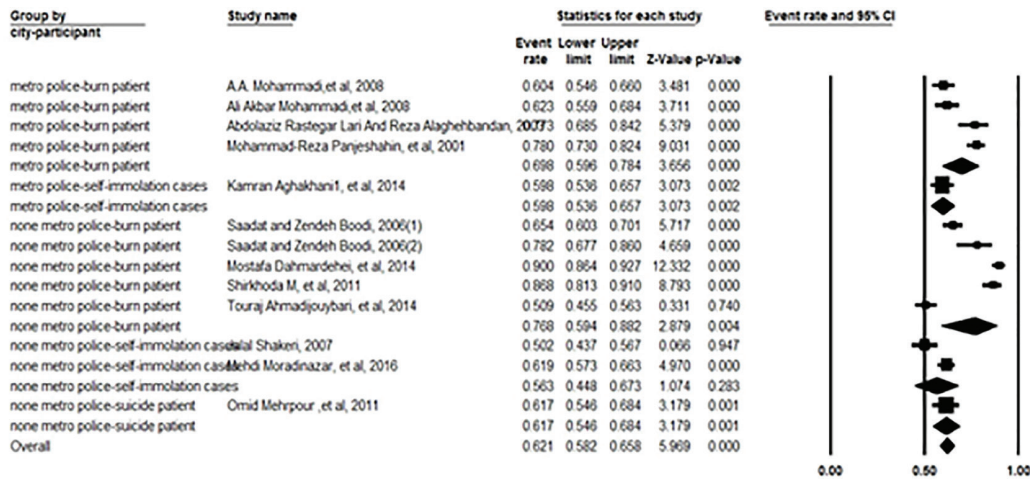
| Group by city-participant | Study name | Event rate | Lower limit | Upper limit | Z-Value | p-Value |
|---|---|---|---|---|---|---|
| metro police-burn patient | A.A. Mohammadi,et al, 2008 | 0.604 | 0.546 | 0.660 | 3.481 | 0.000 |
| metro police-burn patient | Ali Akbar Mohammadi,et al, 2008 | 0.623 | 0.559 | 0.684 | 3.711 | 0.000 |
| metro police-burn patient | Abdolaziz Rastegar Lari And Reza Alaghehbandan, 2007 | 0.773 | 0.685 | 0.842 | 5.379 | 0.000 |
| metro police-burn patient | Mohammad-Reza Panjeshahin, et al, 2001 | 0.780 | 0.730 | 0.824 | 9.031 | 0.000 |
| metro police-burn patient | | 0.698 | 0.596 | 0.784 | 3.656 | 0.000 |
| metro police-self-immolation cases | Kamran Aghakhani1, et al, 2014 | 0.598 | 0.536 | 0.657 | 3.073 | 0.002 |
| metro police-self-immolation cases | | 0.598 | 0.536 | 0.657 | 3.073 | 0.002 |
| none metro police-burn patient | Saadat and Zendeh Boodi, 2006(1) | 0.654 | 0.603 | 0.701 | 5.717 | 0.000 |
| none metro police-burn patient | Saadat and Zendeh Boodi, 2006(2) | 0.782 | 0.677 | 0.860 | 4.659 | 0.000 |
| none metro police-burn patient | Mostafa Dahmardehei, et al, 2014 | 0.900 | 0.864 | 0.927 | 12.332 | 0.000 |
| none metro police-burn patient | Shirkhoda M, et al, 2011 | 0.868 | 0.813 | 0.910 | 8.793 | 0.000 |
| none metro police-burn patient | Touraj Ahmadijouybari, et al, 2014 | 0.509 | 0.455 | 0.563 | 0.331 | 0.740 |
| none metro police-burn patient | | 0.768 | 0.594 | 0.882 | 2.879 | 0.004 |
| none metro police-self-immolation cases | Jalal Shakeri, 2007 | 0.502 | 0.437 | 0.567 | 0.066 | 0.947 |
| none metro police-self-immolation cases | Mehdi Moradinazar, et al, 2016 | 0.619 | 0.573 | 0.663 | 4.970 | 0.000 |
| none metro police-self-immolation cases | | 0.563 | 0.448 | 0.673 | 1.074 | 0.283 |
| none metro police-suicide patient | Omid Mehrpour ,et al, 2011 | 0.617 | 0.546 | 0.684 | 3.179 | 0.001 |
| none metro police-suicide patient | | 0.617 | 0.546 | 0.684 | 3.179 | 0.001 |
| Overall | | 0.621 | 0.582 | 0.658 | 5.969 | 0.000 |

Statistics for each study

Event rate and 95% CI

0.00 0.50 1.00